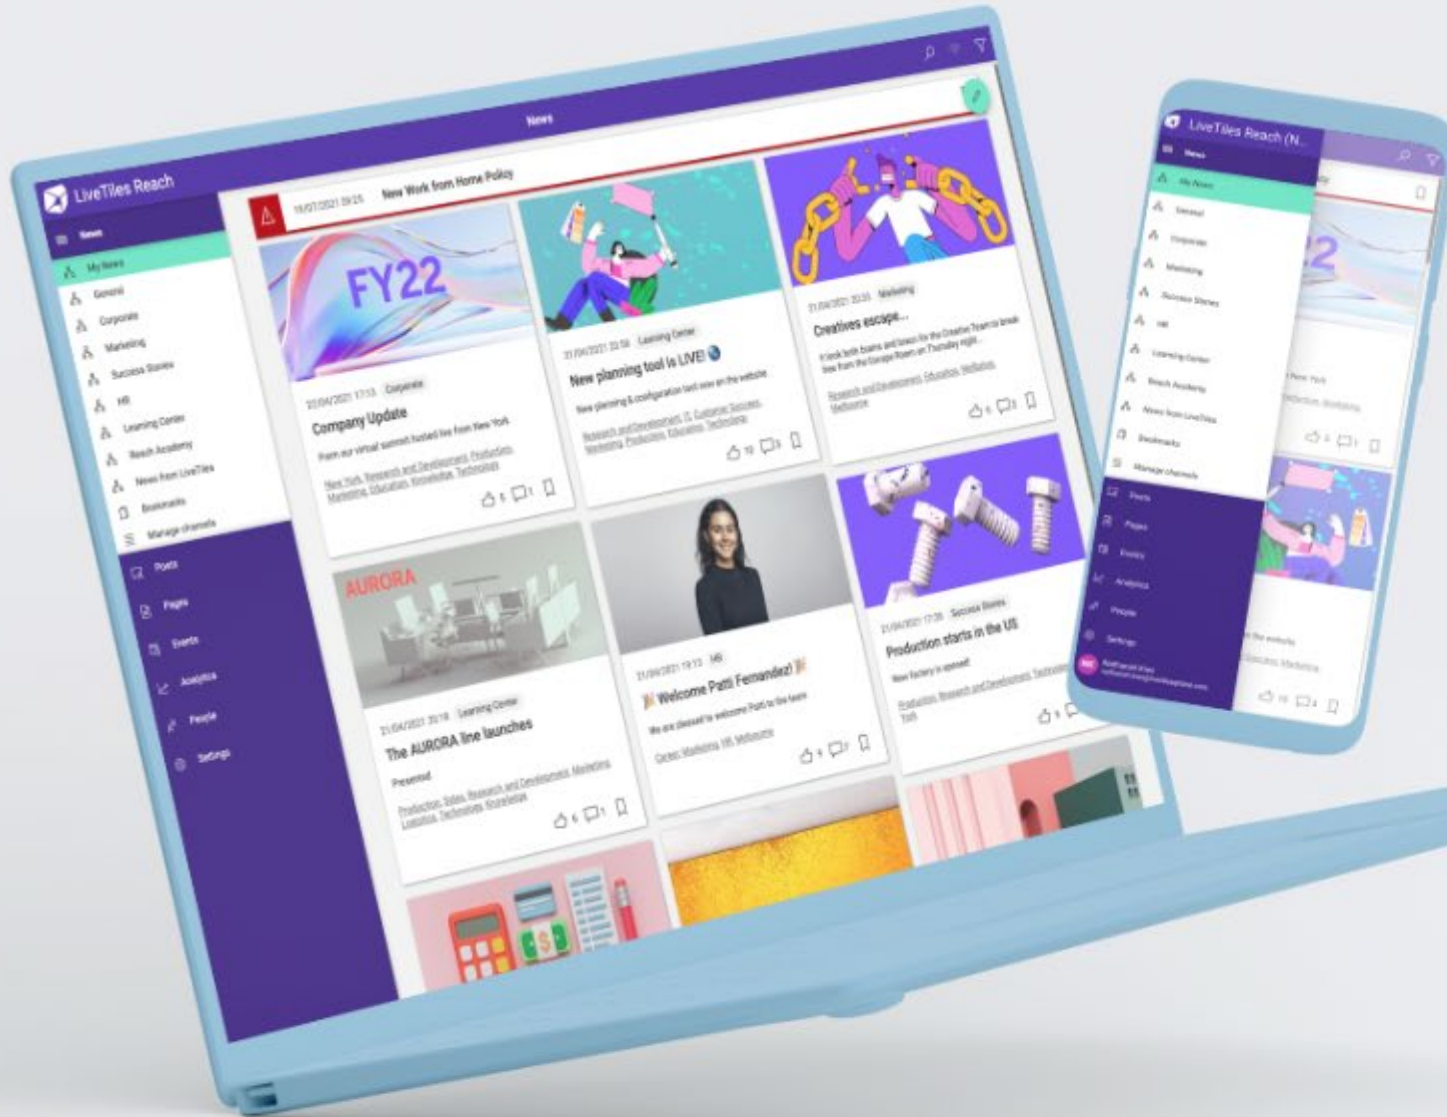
LiveTiles Reach

News

My News
General
Corporate
Marketing
Success Stories
HR
Learning Center
Reach Academy
News from LiveTiles
Bookmarks
Manage channels

Posts
Pages
Events
Analytics
People
Settings

News

19/07/2021 09:25 New Work from Home Policy

FY22

22/04/2021 17:13 Corporate
Company Update
From our virtual summit hosted live from New York
New York, Research and Development, Production, Marketing, Education, Knowledge, Technology
5 1

21/04/2021 22:56 Learning Center
New planning tool is LIVE!
New planning & configuration tool now on the website
Research and Development, IT, Customer Success, Marketing, Production, Education, Technology
10 3

21/04/2021 20:35 Marketing
Creatives escape...
It took both brains and brawn for the Creative Team to break free from the Escape Room on Thursday night...
Research and Development, Education, Wellbeing, Melbourne
6 3

AURORA
21/04/2021 20:16 Learning Center
The AURORA line launches
Presented
Production, Sales, Research and Development, Marketing, Logistics, Technology, Knowledge
6 1

21/04/2021 19:13 HR
Welcome Patti Fernandez!
We are pleased to welcome Patti to the team
Career, Marketing, HR, Melbourne
9 7

21/04/2021 17:35 Success Stories
Production starts in the US
New factory is opened
Production, Research and Development, Technology, Tech
9

LiveTiles Reach (N...
News
My News
General
Corporate
Marketing
Success Stories
HR
Learning Center
Reach Academy
News from LiveTiles
Bookmarks
Manage channels
Posts
Pages
Events
Analytics
People
Settings